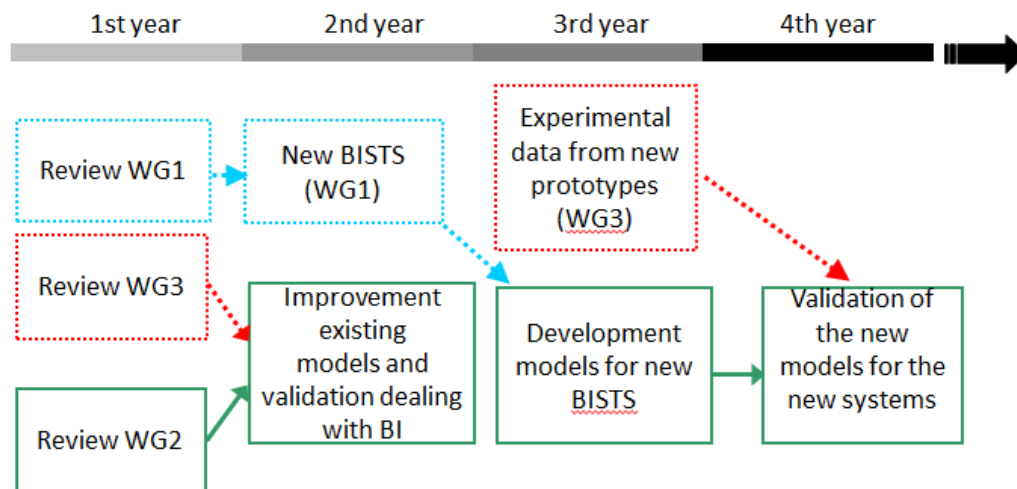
1st year

2nd year

3rd year

4th year

Review WG1

New BISTS (WG1)

Experimental data from new prototypes (WG3)

Review WG3

Improvement existing models and validation dealing with BI

Development models for new BISTS

Validation of the new models for the new systems

Review WG2